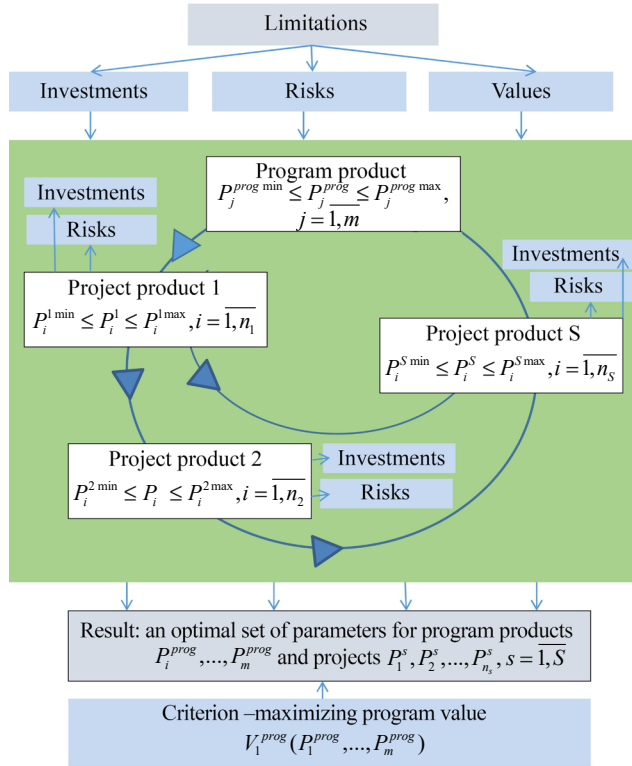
Limitations

Investments

Risks

Values

Program product
$P_j^{prog\ \min} \le P_j^{prog} \le P_j^{prog\ \max}$, $j = \overline{1, m}$

Investments

Risks

Project product 1
$P_i^{1\min} \le P_i^1 \le P_i^{1\max}, i = \overline{1, n_1}$

Investments

Risks

Project product S
$P_i^{S\min} \le P_i^S \le P_i^{S\max}, i = \overline{1, n_S}$

Project product 2
$P_i^{2\min} \le P_i \le P_i^{2\max}, i = \overline{1, n_2}$

Investments

Risks

Result: an optimal set of parameters for program products $P_i^{prog}, ..., P_m^{prog}$ and projects $P_1^s, P_2^s, ..., P_{n_s}^s, s = \overline{1, S}$

Criterion –maximizing program value
$V_1^{prog}(P_1^{prog}, ..., P_m^{prog})$